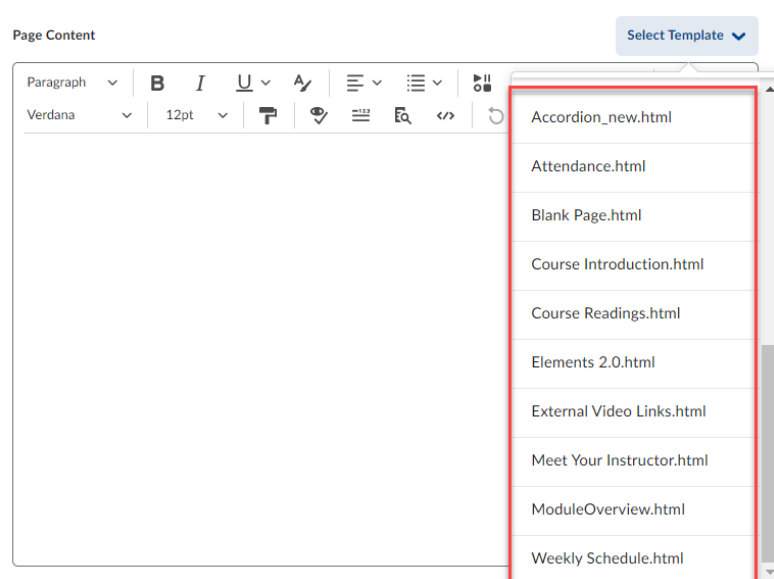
Page Content

Select Template

Paragraph

Verdana

12pt

Accordion_new.html

Attendance.html

Blank Page.html

Course Introduction.html

Course Readings.html

Elements 2.0.html

External Video Links.html

Meet Your Instructor.html

ModuleOverview.html

Weekly Schedule.html